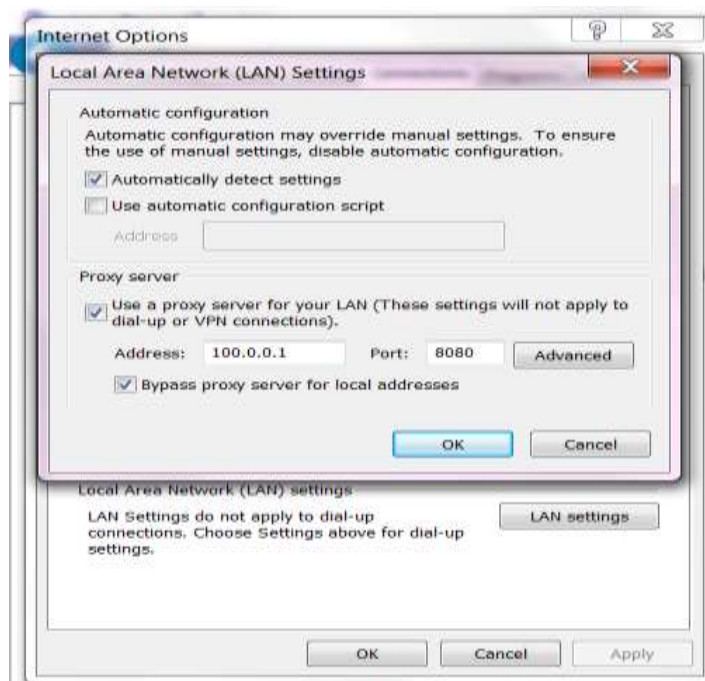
Internet Options

Local Area Network (LAN) Settings

Automatic configuration

Automatic configuration may override manual settings. To ensure the use of manual settings, disable automatic configuration.

Automatically detect settings

Use automatic configuration script

Address

Proxy server

Use a proxy server for your LAN (These settings will not apply to dial-up or VPN connections).

Address: 100.0.0.1 Port: 8080 Advanced

Bypass proxy server for local addresses

OK Cancel

Local Area Network (LAN) settings

LAN Settings do not apply to dial-up connections. Choose Settings above for dial-up settings.

LAN settings

OK Cancel Apply